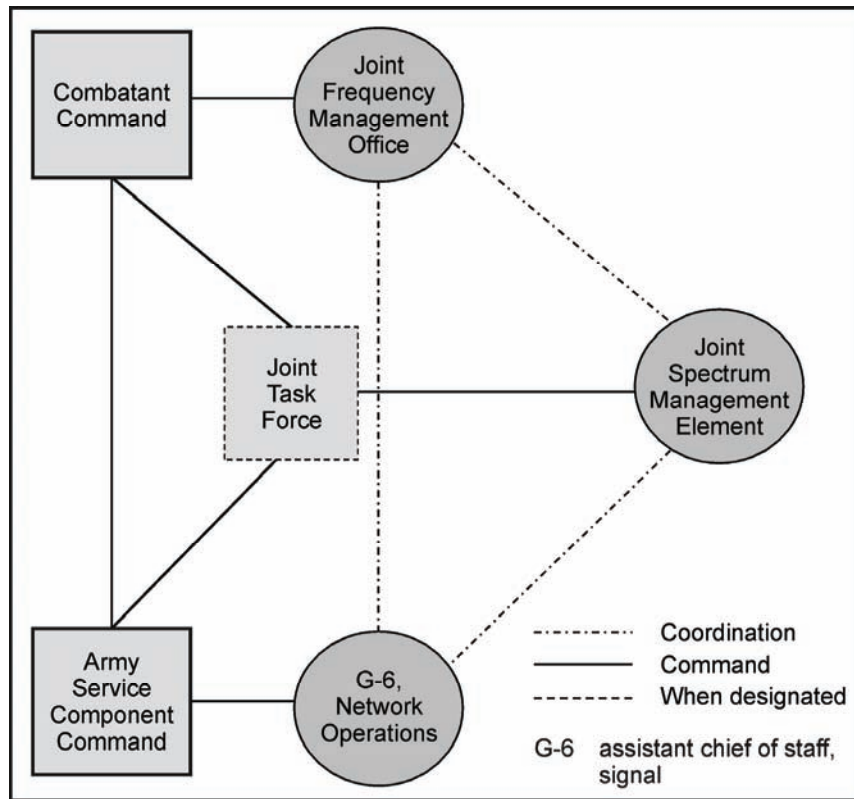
Combatant Command

Joint Frequency Management Office

Joint Task Force

Joint Spectrum Management Element

Army Service Component Command

G-6, Network Operations

Coordination
Command
When designated

G-6 assistant chief of staff, signal